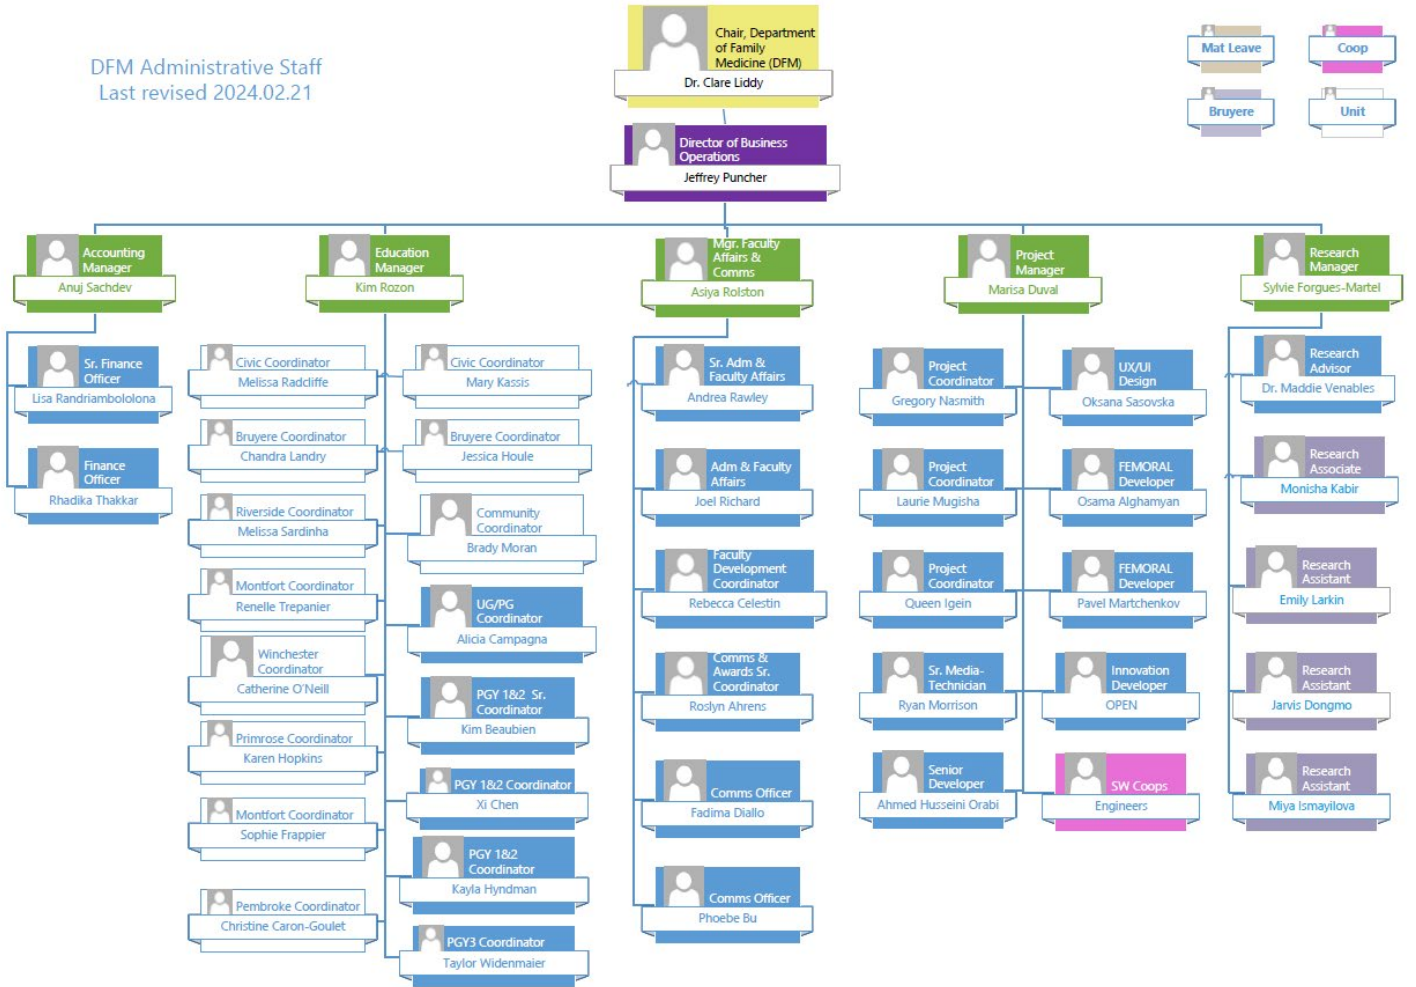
DFM Administrative Staff
Last revised 2024.02.21

Chair, Department of Family Medicine (DFM)
Dr. Clare Liddy

Mat Leave
Coop
Bruyere
Unit

Director of Business Operations
Jeffrey Puncher

Accounting Manager
Anuj Sachdev

Sr. Finance Officer
Lisa Randriambololona

Finance Officer
Rhadika Thakkar

Education Manager
Kim Rozon

Civic Coordinator
Melissa Radcliffe

Bruyere Coordinator
Chandra Landry

Riverside Coordinator
Melissa Sardinha

Montfort Coordinator
Renelle Trepanier

Winchester Coordinator
Catherine O'Neill

Primrose Coordinator
Karen Hopkins

Montfort Coordinator
Sophie Frappier

Pembroke Coordinator
Christine Caron-Goulet

Civic Coordinator
Mary Kassis

Bruyere Coordinator
Jessica Houle

Community Coordinator
Brady Moran

UG/PG Coordinator
Alicia Campagna

PGY 1&2 Sr. Coordinator
Kim Beaubien

PGY 1&2 Coordinator
Xi Chen

PGY 1&2 Coordinator
Kayla Hyndman

PGY3 Coordinator
Taylor Widenmaier

Mgr. Faculty Affairs & Comms
Asiya Rolston

Sr. Adm & Faculty Affairs
Andrea Rawley

Adm & Faculty Affairs
Joel Richard

Faculty Development Coordinator
Rebecca Celestin

Comms & Awards Sr. Coordinator
Roslyn Ahrens

Comms Officer
Fadima Diallo

Comms Officer
Phoebe Bu

Project Manager
Marisa Duval

Project Coordinator
Gregory Nasmith

Project Coordinator
Laurie Mugisha

Project Coordinator
Queen Igein

Sr. Media-Technician
Ryan Morrison

Senior Developer
Ahmed Husseini Orabi

UX/UI Design
Oksana Sasovska

FEMORAL Developer
Osama Alghamyan

FEMORAL Developer
Pavel Martchenkov

Innovation Developer
OPEN

SW Coops
Engineers

Research Manager
Sylvie Forgues-Martel

Research Advisor
Dr. Maddie Venables

Research Associate
Monisha Kabir

Research Assistant
Emily Larkin

Research Assistant
Jarvis Dongmo

Research Assistant
Miya Ismayilova